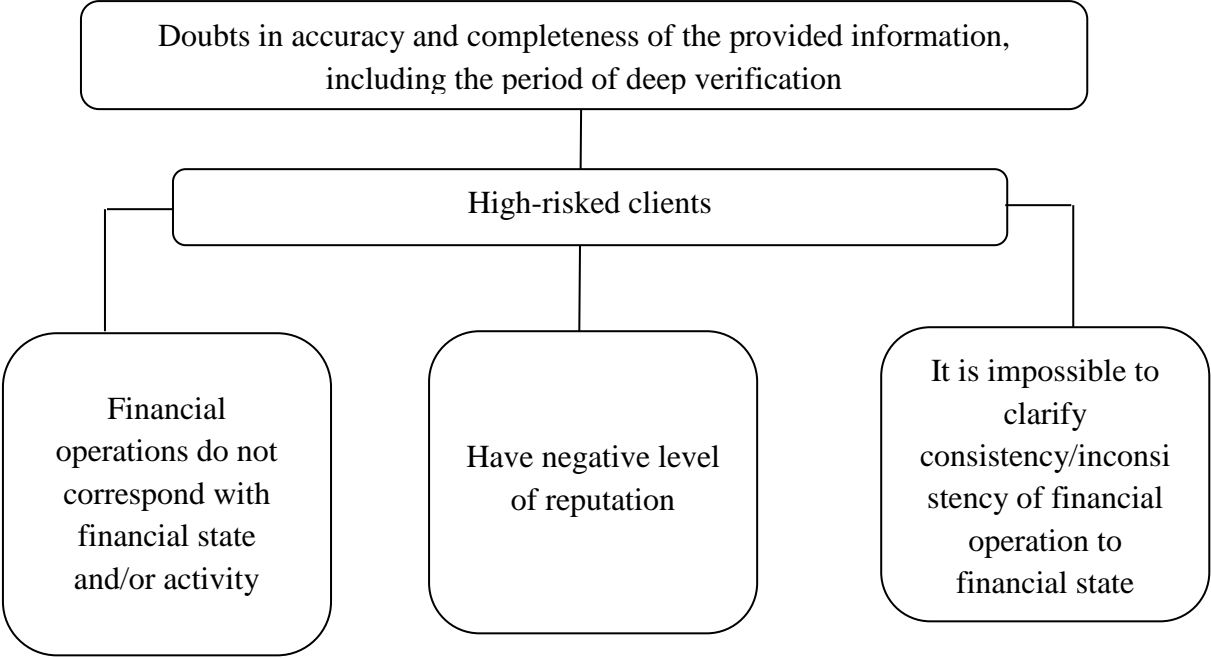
Doubts in accuracy and completeness of the provided information, including the period of deep verification

High-risked clients

Financial operations do not correspond with financial state and/or activity

Have negative level of reputation

It is impossible to clarify consistency/inconsistency of financial operation to financial state